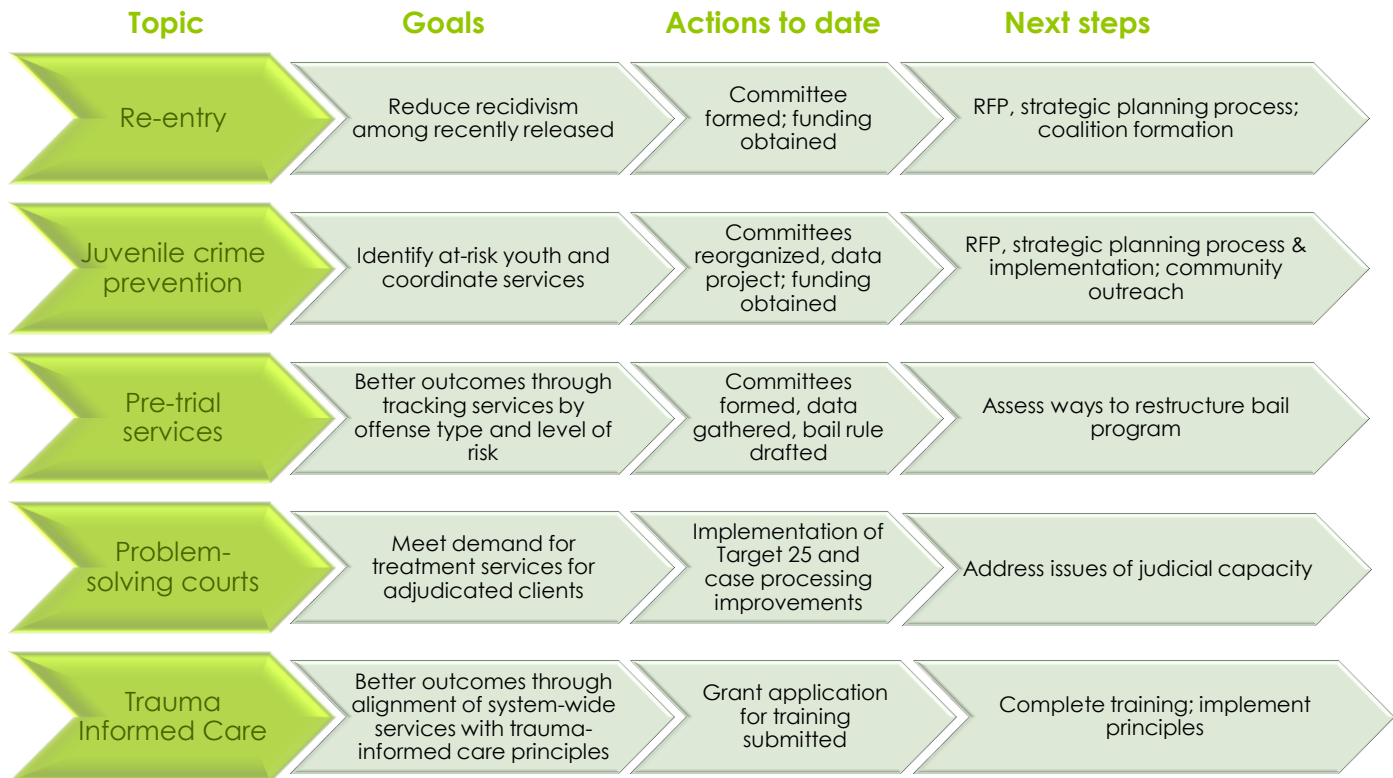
| Topic | Goals | Actions to date | Next steps |
|---|---|---|---|
| Re-entry | Reduce recidivism among recently released | Committee formed; funding obtained | RFP, strategic planning process; coalition formation |
| Juvenile crime prevention | Identify at-risk youth and coordinate services | Committees reorganized, data project; funding obtained | RFP, strategic planning process & implementation; community outreach |
| Pre-trial services | Better outcomes through tracking services by offense type and level of risk | Committees formed, data gathered, bail rule drafted | Assess ways to restructure bail program |
| Problem-solving courts | Meet demand for treatment services for adjudicated clients | Implementation of Target 25 and case processing improvements | Address issues of judicial capacity |
| Trauma Informed Care | Better outcomes through alignment of system-wide services with trauma-informed care principles | Grant application for training submitted | Complete training; implement principles |